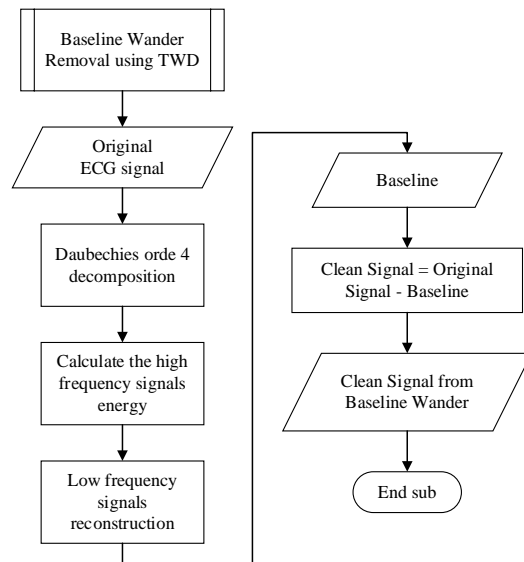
Baseline Wander Removal using TWD

Original ECG signal

Daubechies orde 4 decomposition

Calculate the high frequency signals energy

Low frequency signals reconstruction

Baseline

Clean Signal = Original Signal - Baseline

Clean Signal from Baseline Wander

End sub